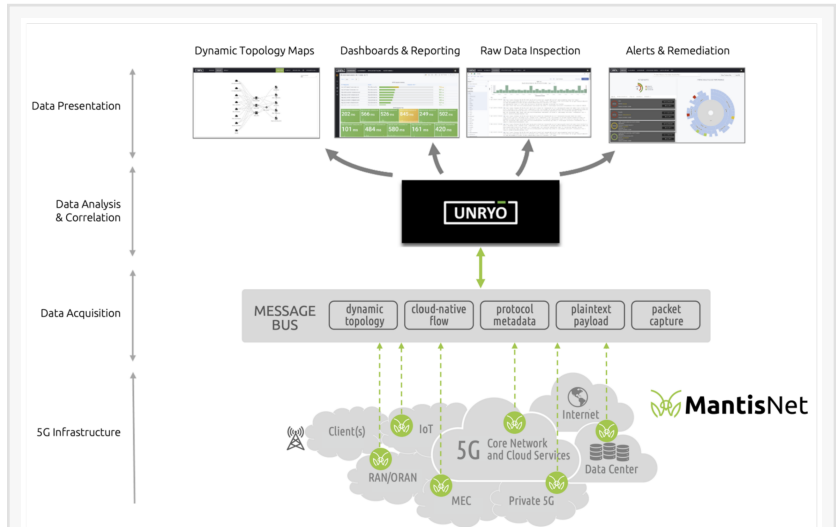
Dynamic Topology Maps
Dashboards & Reporting
Raw Data Inspection
Alerts & Remediation

Data Presentation

Data Analysis & Correlation

UNRYO

Data Acquisition

MESSAGE BUS
dynamic topology
cloud-native flow
protocol metadata
plaintext payload
packet capture

5G Infrastructure

MantisNet

Client(s)
IoT
RAN/ORAN
5G Core Network and Cloud Services
Internet
Data Center
MEC
Private 5G